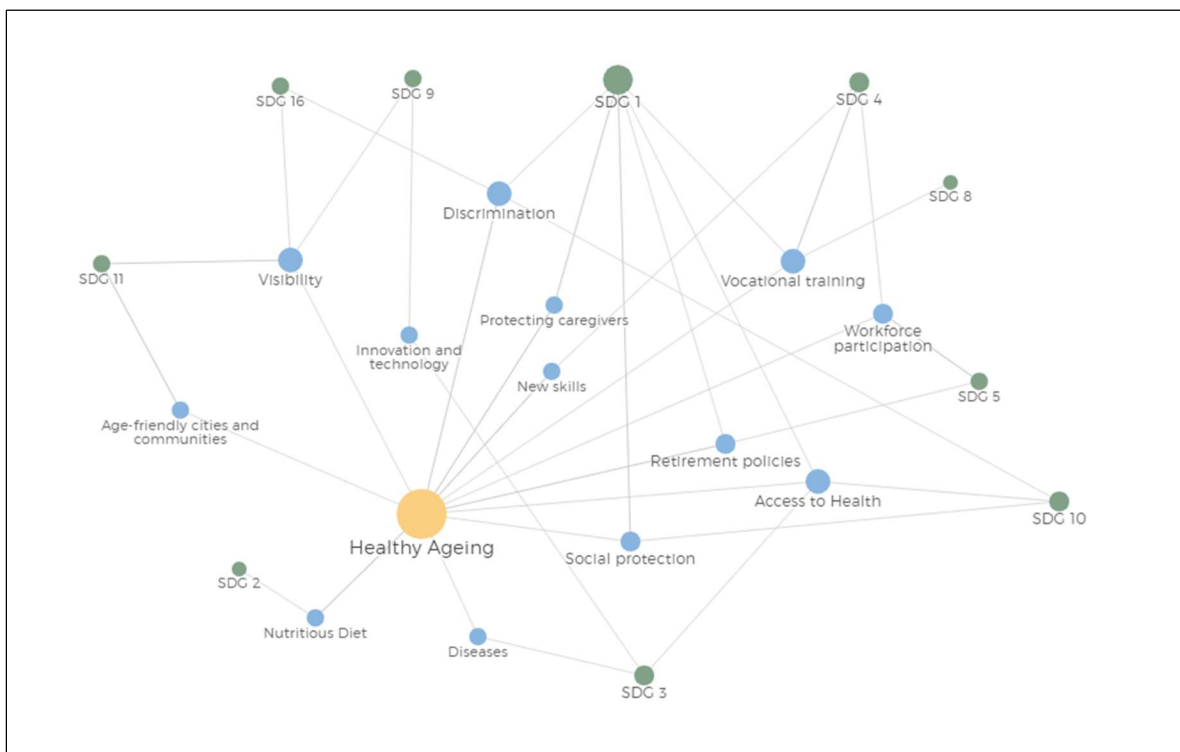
SDG 16
SDG 9
SDG 1
SDG 4
SDG 8
Discrimination
SDG 11
Visibility
Vocational training
Protecting caregivers
Workforce participation
Innovation and technology
New skills
SDG 5
Age-friendly cities and communities
Retirement policies
Access to Health
SDG 10
Healthy Ageing
Social protection
SDG 2
Nutritious Diet
Diseases
SDG 3